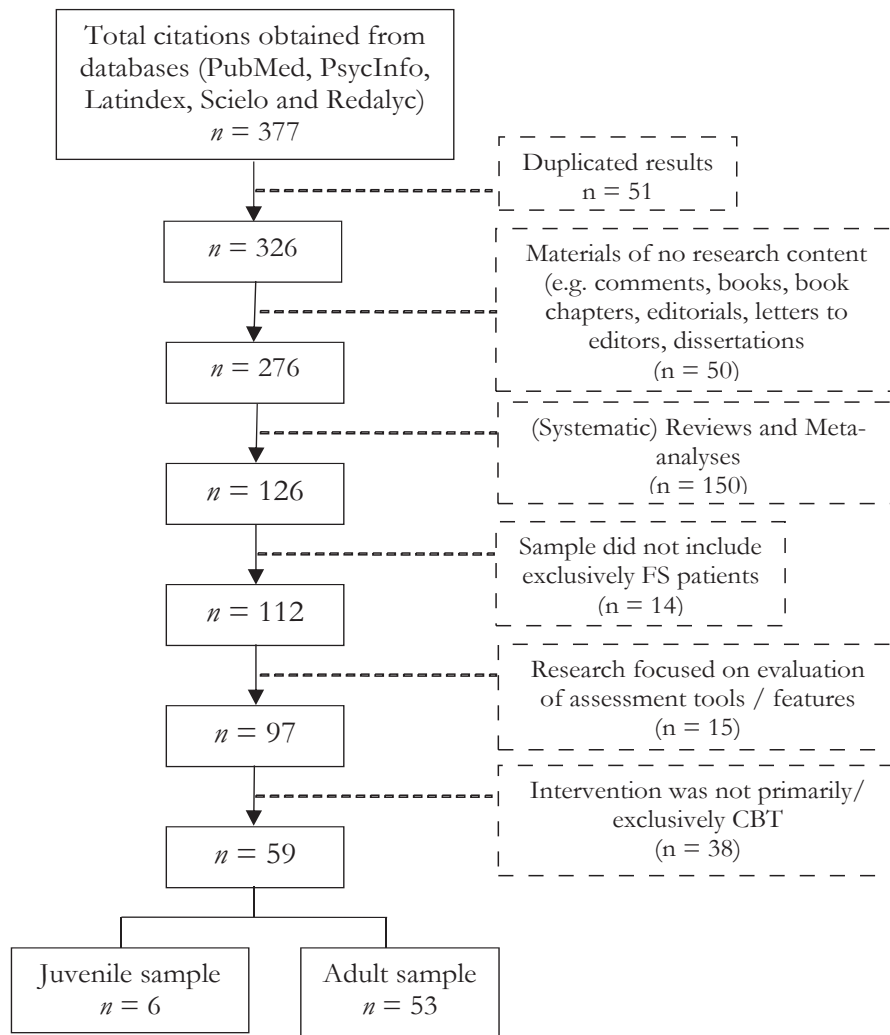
Total citations obtained from databases (PubMed, PsycInfo, Latindex, Scielo and Redalyc)
$n = 377$

Duplicated results
n = 51

$n = 326$

Materials of no research content (e.g. comments, books, book chapters, editorials, letters to editors, dissertations
(n = 50)

$n = 276$

(Systematic) Reviews and Meta-analyses
(n = 150)

$n = 126$

Sample did not include exclusively FS patients
(n = 14)

$n = 112$

Research focused on evaluation of assessment tools / features
(n = 15)

$n = 97$

Intervention was not primarily/ exclusively CBT
(n = 38)

$n = 59$

Juvenile sample
$n = 6$

Adult sample
$n = 53$